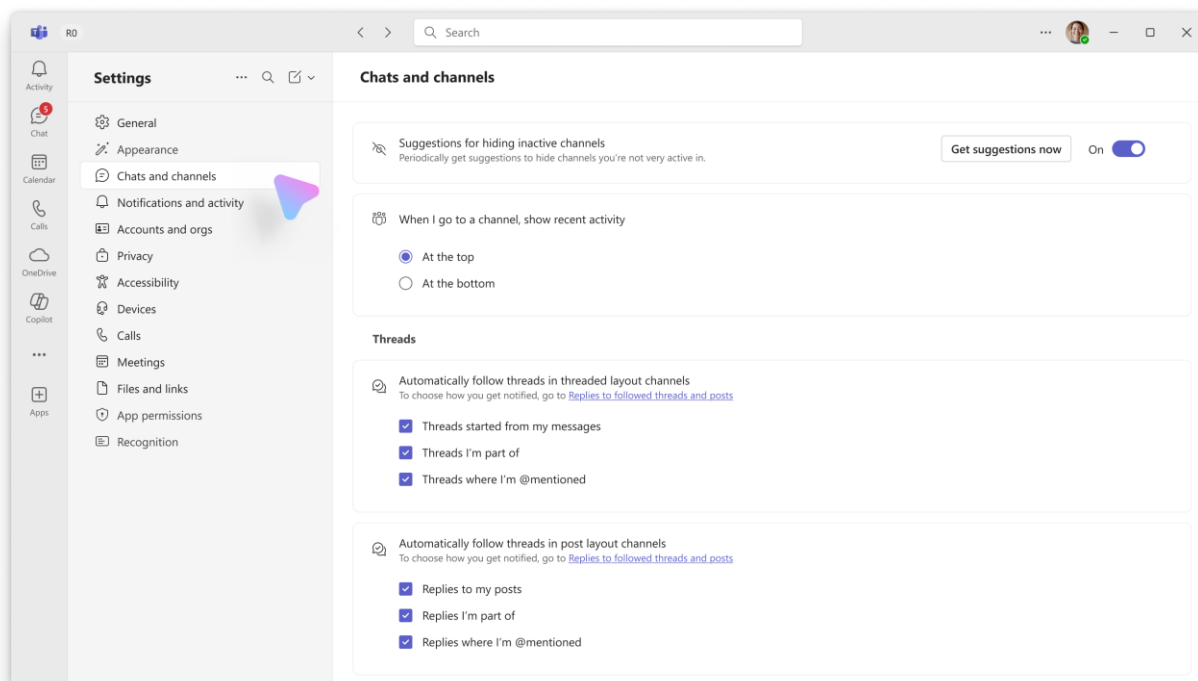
RO

Search

Activity

5

Chat

Calendar

Calls

OneDrive

Copilot

...

Apps

Settings

General

Appearance

Chats and channels

Notifications and activity

Accounts and orgs

Privacy

Accessibility

Devices

Calls

Meetings

Files and links

App permissions

Recognition

Chats and channels

Suggestions for hiding inactive channels
Periodically get suggestions to hide channels you're not very active in.

Get suggestions now

On

When I go to a channel, show recent activity

At the top

At the bottom

Threads

Automatically follow threads in threaded layout channels
To choose how you get notified, go to Replies to followed threads and posts

Threads started from my messages

Threads I'm part of

Threads where I'm @mentioned

Automatically follow threads in post layout channels
To choose how you get notified, go to Replies to followed threads and posts

Replies to my posts

Replies I'm part of

Replies where I'm @mentioned